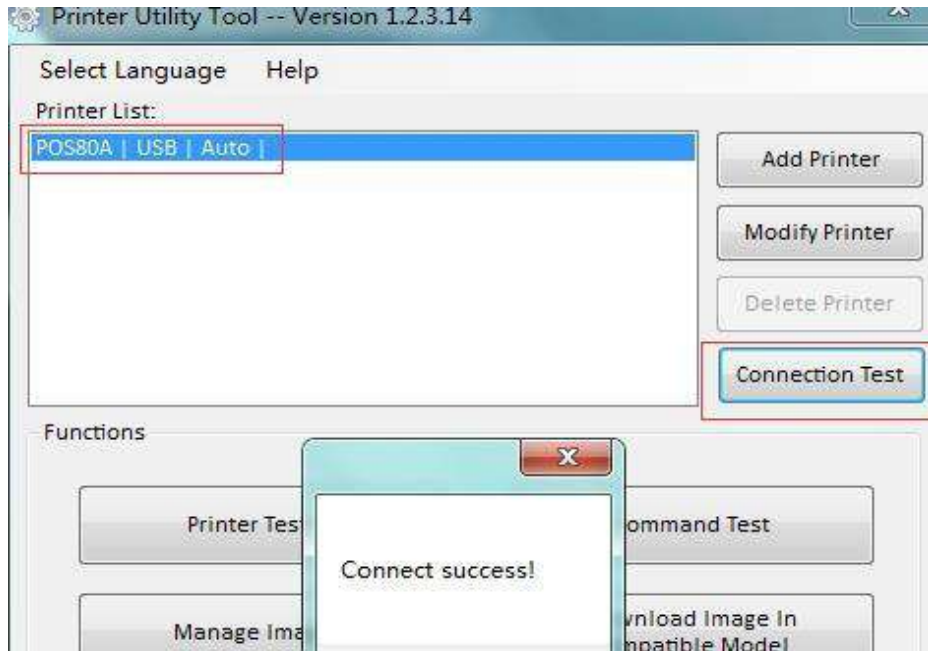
Printer Utility Tool -- Version 1.2.3.14

Select Language Help

Printer List:

POS80A | USB | Auto |

Add Printer

Modify Printer

Delete Printer

Connection Test

Functions

Printer Tes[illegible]

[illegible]ommand Test

Manage Ima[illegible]

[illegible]nload Image In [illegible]npatible Mode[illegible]

x

Connect success!